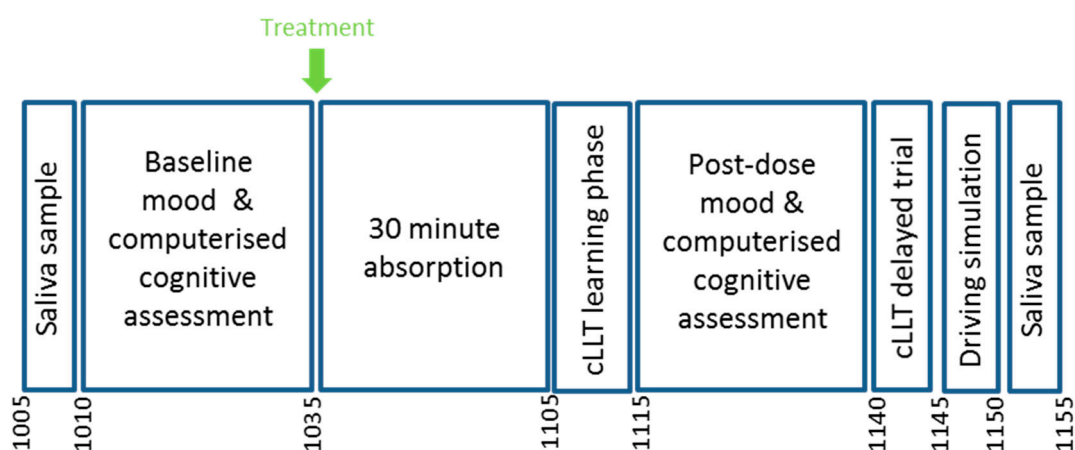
Treatment

Saliva sample

Baseline mood & computerised cognitive assessment

30 minute absorption

cLLT learning phase

Post-dose mood & computerised cognitive assessment

cLLT delayed trial

Driving simulation

Saliva sample

1005
1010
1035
1105
1115
1140
1145
1150
1155